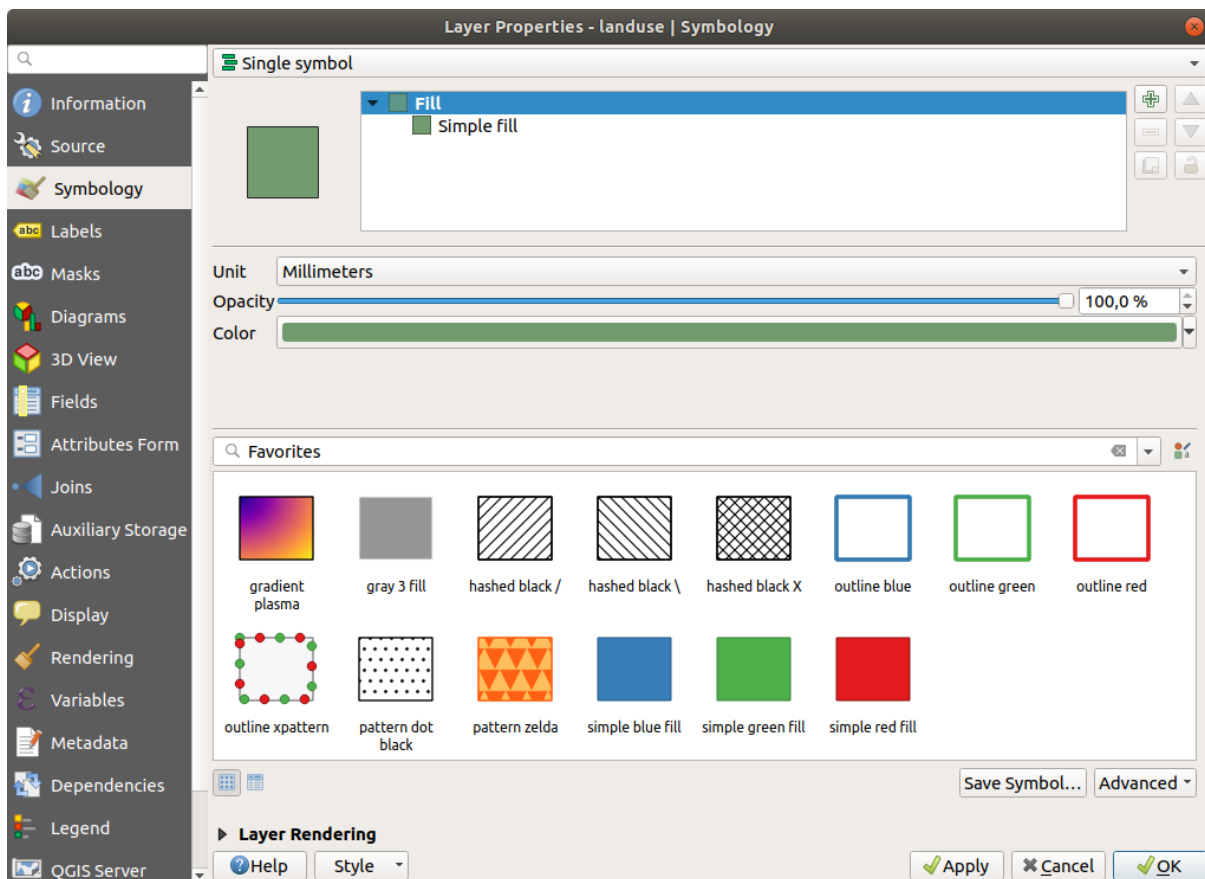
Layer Properties - landuse | Symbology

Information
Source
Symbology
Labels
Masks
Diagrams
3D View
Fields
Attributes Form
Joins
Auxiliary Storage
Actions
Display
Rendering
Variables
Metadata
Dependencies
Legend
QGIS Server

Single symbol

Fill
Simple fill

Unit Millimeters
Opacity 100,0 %
Color

Favorites

gradient plasma
gray 3 fill
hashed black /
hashed black \
hashed black X
outline blue
outline green
outline red
outline xpattern
pattern dot black
pattern zelda
simple blue fill
simple green fill
simple red fill

Save Symbol...
Advanced

Layer Rendering

Help
Style
Apply
Cancel
OK